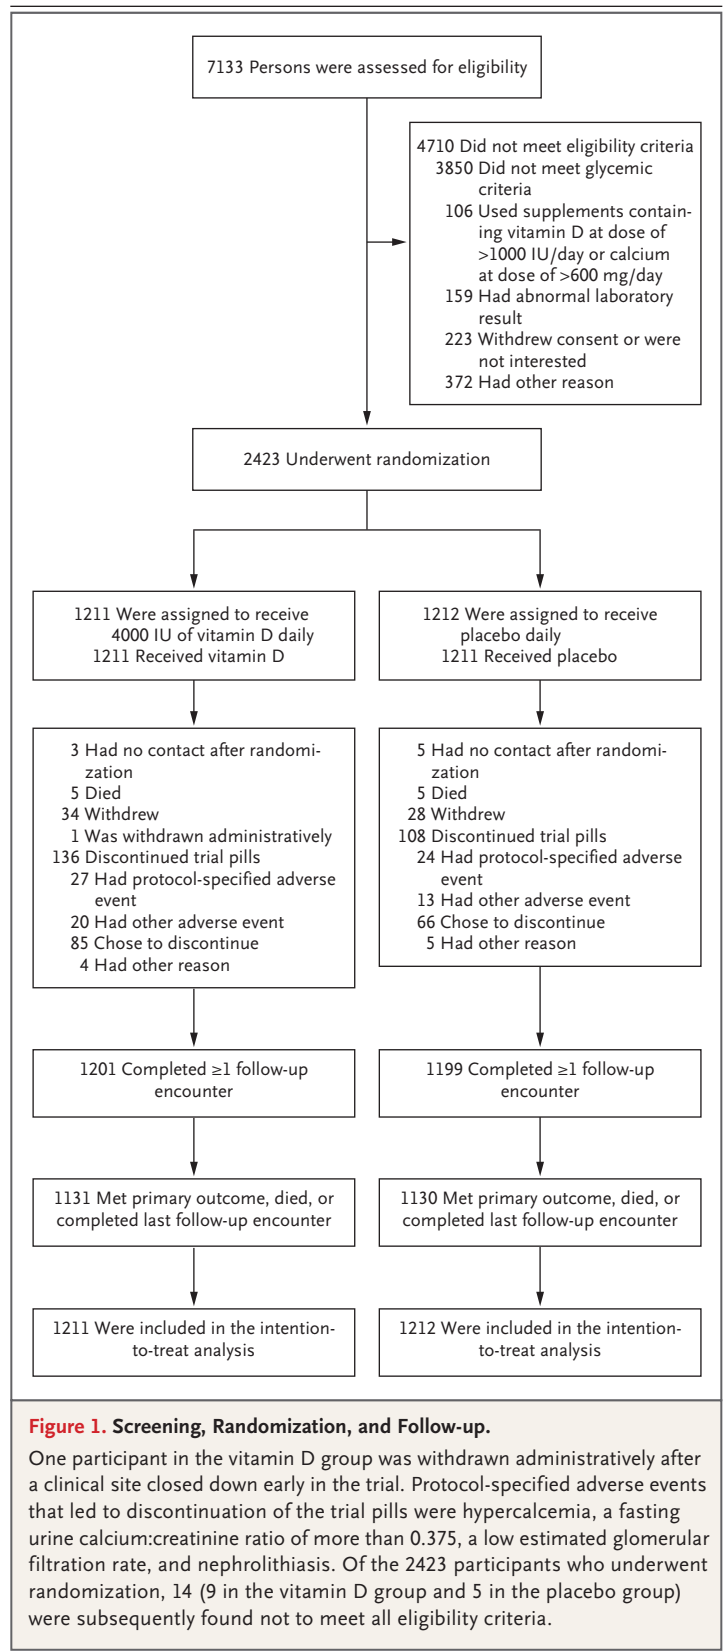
7133 Persons were assessed for eligibility

4710 Did not meet eligibility criteria
3850 Did not meet glycemic criteria
106 Used supplements containing vitamin D at dose of >1000 IU/day or calcium at dose of >600 mg/day
159 Had abnormal laboratory result
223 Withdrew consent or were not interested
372 Had other reason

2423 Underwent randomization

1211 Were assigned to receive 4000 IU of vitamin D daily
1211 Received vitamin D

1212 Were assigned to receive placebo daily
1211 Received placebo

3 Had no contact after randomization
5 Died
34 Withdrew
1 Was withdrawn administratively
136 Discontinued trial pills
27 Had protocol-specified adverse event
20 Had other adverse event
85 Chose to discontinue
4 Had other reason

5 Had no contact after randomization
5 Died
28 Withdrew
108 Discontinued trial pills
24 Had protocol-specified adverse event
13 Had other adverse event
66 Chose to discontinue
5 Had other reason

1201 Completed ≥1 follow-up encounter

1199 Completed ≥1 follow-up encounter

1131 Met primary outcome, died, or completed last follow-up encounter

1130 Met primary outcome, died, or completed last follow-up encounter

1211 Were included in the intention-to-treat analysis

1212 Were included in the intention-to-treat analysis

Figure 1. Screening, Randomization, and Follow-up.

One participant in the vitamin D group was withdrawn administratively after a clinical site closed down early in the trial. Protocol-specified adverse events that led to discontinuation of the trial pills were hypercalcemia, a fasting urine calcium:creatinine ratio of more than 0.375, a low estimated glomerular filtration rate, and nephrolithiasis. Of the 2423 participants who underwent randomization, 14 (9 in the vitamin D group and 5 in the placebo group) were subsequently found not to meet all eligibility criteria.